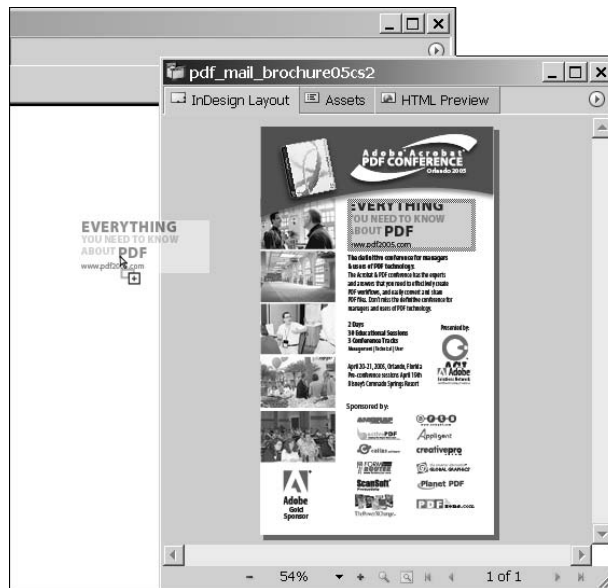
pdf_mail_brochure05cs2

InDesign Layout | Assets | HTML Preview

EVERYTHING
YOU NEED TO KNOW
ABOUT PDF
www.pdf2005.com

Adobe Acrobat
PDF CONFERENCE
Orlando 2005

EVERYTHING
YOU NEED TO KNOW
ABOUT PDF
www.pdf2005.com

The definitive conference for managers & users of PDF technology.
The Acrobat & PDF conference has the experts and answers that you need to effectively create PDF workflows, and easily convert and share PDF files. Don't miss the definitive conference for managers and users of PDF technology.

2 Days
30 Educational Sessions
3 Conference Tracks
Management | Technical | User

Presented by:

April 20-21, 2005, Orlando, Florida
Pre-conference sessions April 19th
Disney's Coronado Springs Resort

Sponsored by:

Appligent
creativepro
Planet PDF
ScanSoft

Adobe
Gold
Sponsor

54%
1 of 1